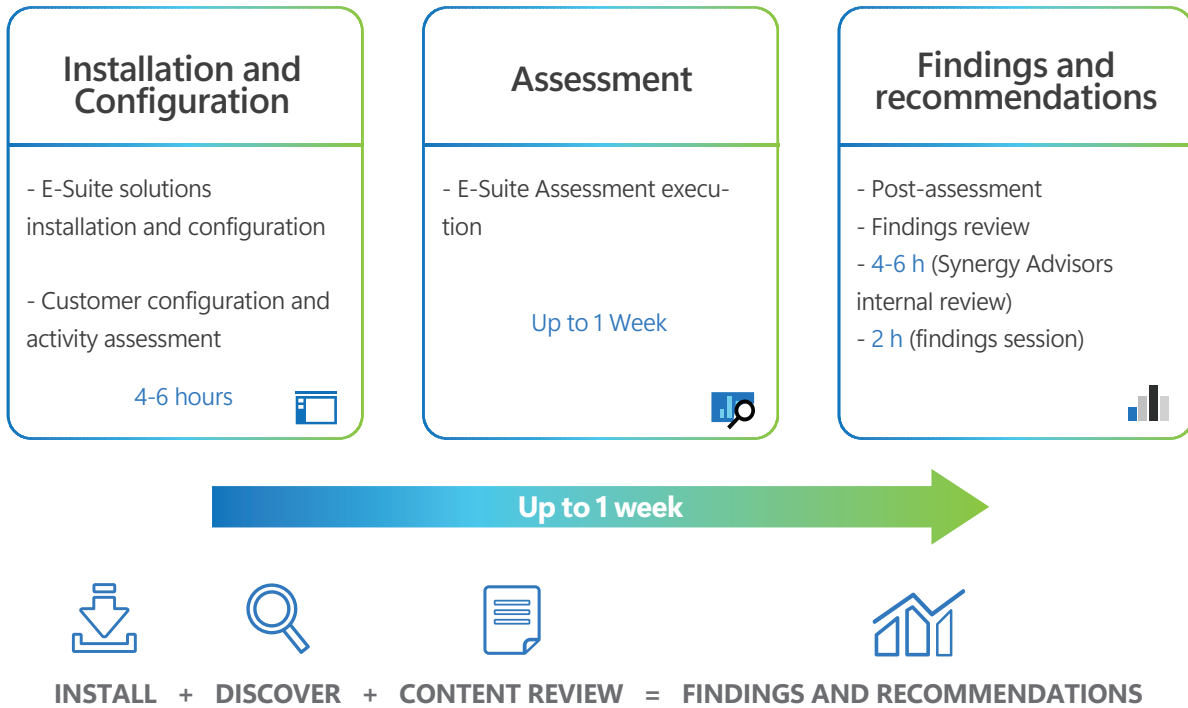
Installation and Configuration

- E-Suite solutions installation and configuration

- Customer configuration and activity assessment

4-6 hours

Assessment

- E-Suite Assessment execution

Up to 1 Week

Findings and recommendations

- Post-assessment
- Findings review
- 4-6 h (Synergy Advisors internal review)
- 2 h (findings session)

Up to 1 week

INSTALL + DISCOVER + CONTENT REVIEW = FINDINGS AND RECOMMENDATIONS